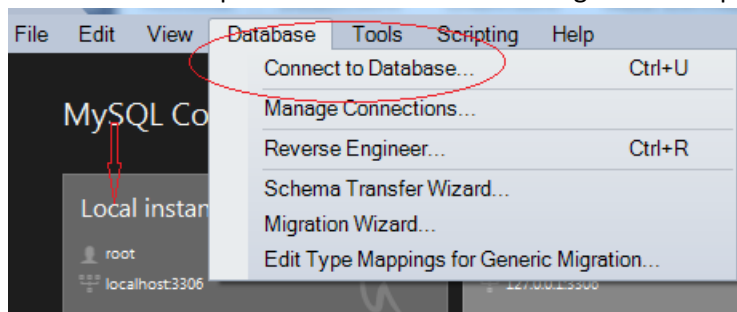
File Edit View Database Tools Scripting Help

Connect to Database... Ctrl+U

Manage Connections...

Reverse Engineer... Ctrl+R

Schema Transfer Wizard...

Migration Wizard...

Edit Type Mappings for Generic Migration...

MySQL Co

Local instan

root

localhost:3306

127.0.0.1:3306